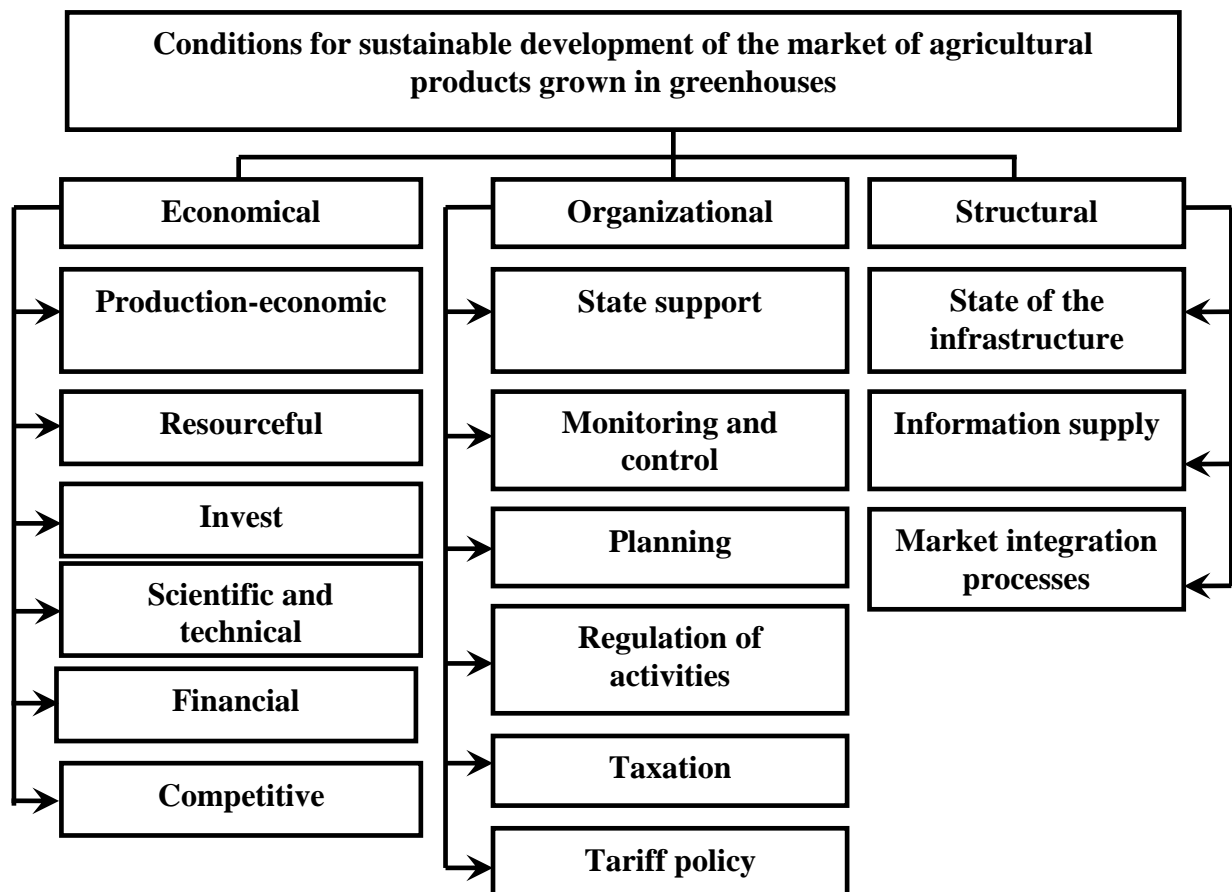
Conditions for sustainable development of the market of agricultural products grown in greenhouses

Economical

Production-economic

Resourceful

Invest

Scientific and technical

Financial

Competitive

Organizational

State support

Monitoring and control

Planning

Regulation of activities

Taxation

Tariff policy

Structural

State of the infrastructure

Information supply

Market integration processes